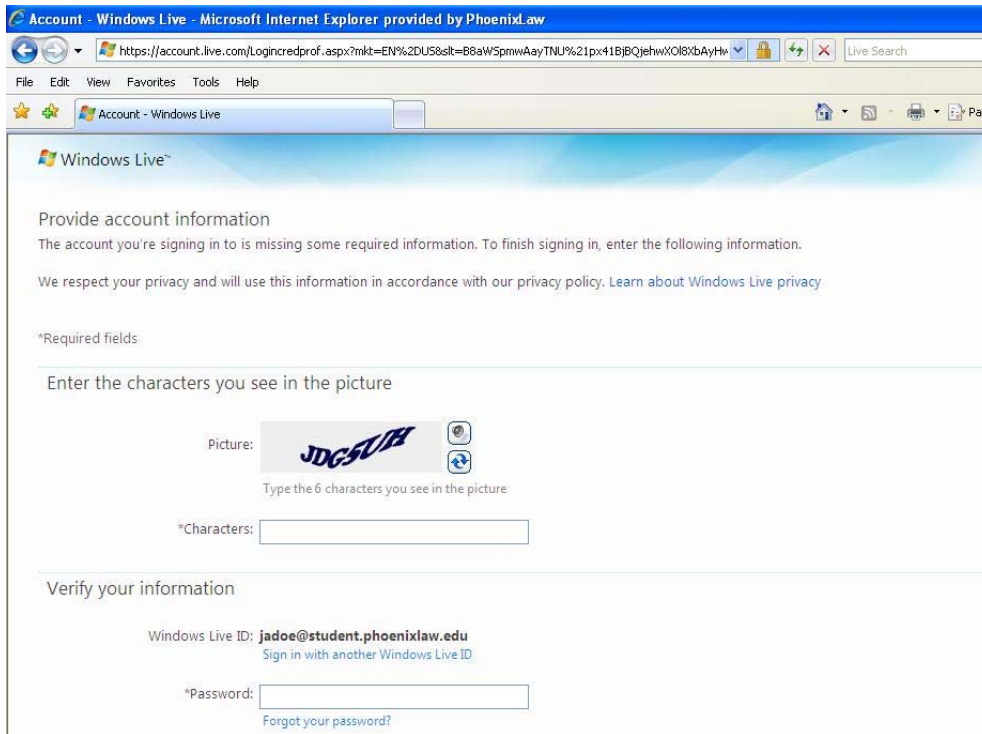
Account - Windows Live - Microsoft Internet Explorer provided by PhoenixLaw

https://account.live.com/Logincredprof.aspx?mkt=EN%2DUS&slt=B8aWSpmwAayTNU%21px41BjBQjehwXOl8XbAyHw

Live Search

File Edit View Favorites Tools Help

Account - Windows Live

Pa

Windows Live™

Provide account information

The account you're signing in to is missing some required information. To finish signing in, enter the following information.

We respect your privacy and will use this information in accordance with our privacy policy. Learn about Windows Live privacy

*Required fields

Enter the characters you see in the picture

Picture: JDG5UH

Type the 6 characters you see in the picture

*Characters:

Verify your information

Windows Live ID: jadoe@student.phoenixlaw.edu

Sign in with another Windows Live ID

*Password:

Forgot your password?